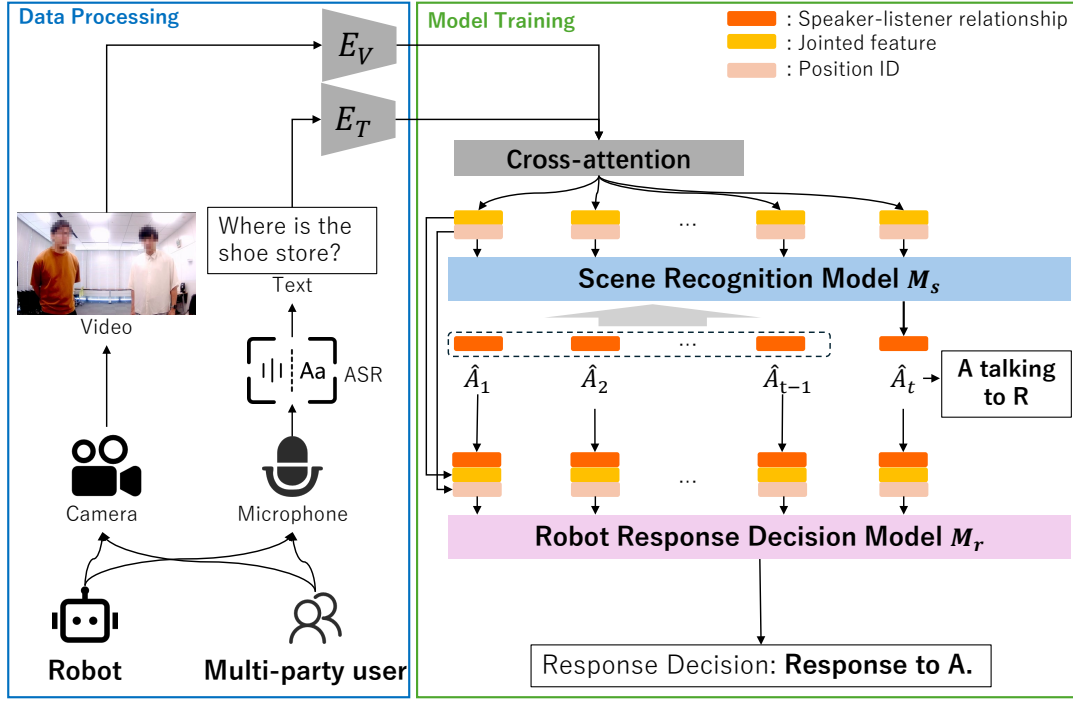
Data Processing

$E_V$

$E_T$

Where is the shoe store?

Text

Video

Aa ASR

Camera

Microphone

Robot

Multi-party user

Model Training

: Speaker-listener relationship
: Jointed feature
: Position ID

Cross-attention

...

Scene Recognition Model $M_s$

...

$\hat{A}_1$ $\hat{A}_2$ $\hat{A}_{t-1}$ $\hat{A}_t$

A talking to R

...

Robot Response Decision Model $M_r$

Response Decision: Response to A.